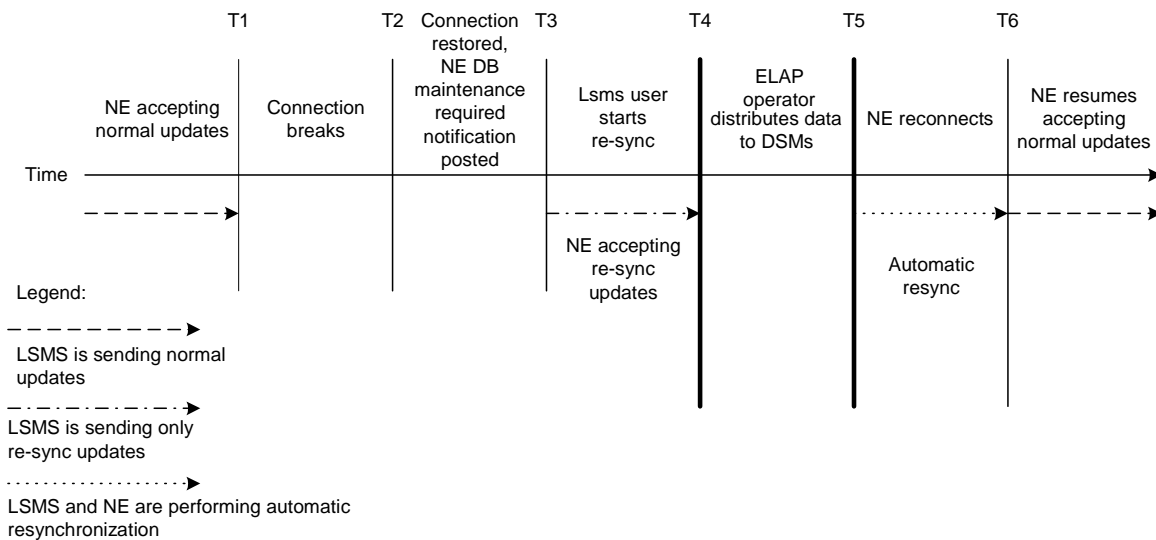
T1 T2 T3 T4 T5 T6

NE accepting normal updates

Connection breaks

Connection restored, NE DB maintenance required notification posted

Lsms user starts re-sync

ELAP operator distributes data to DSMs

NE reconnects

NE resumes accepting normal updates

Time

NE accepting re-sync updates

Automatic resync

Legend:

LSMS is sending normal updates

LSMS is sending only re-sync updates

LSMS and NE are performing automatic resynchronization